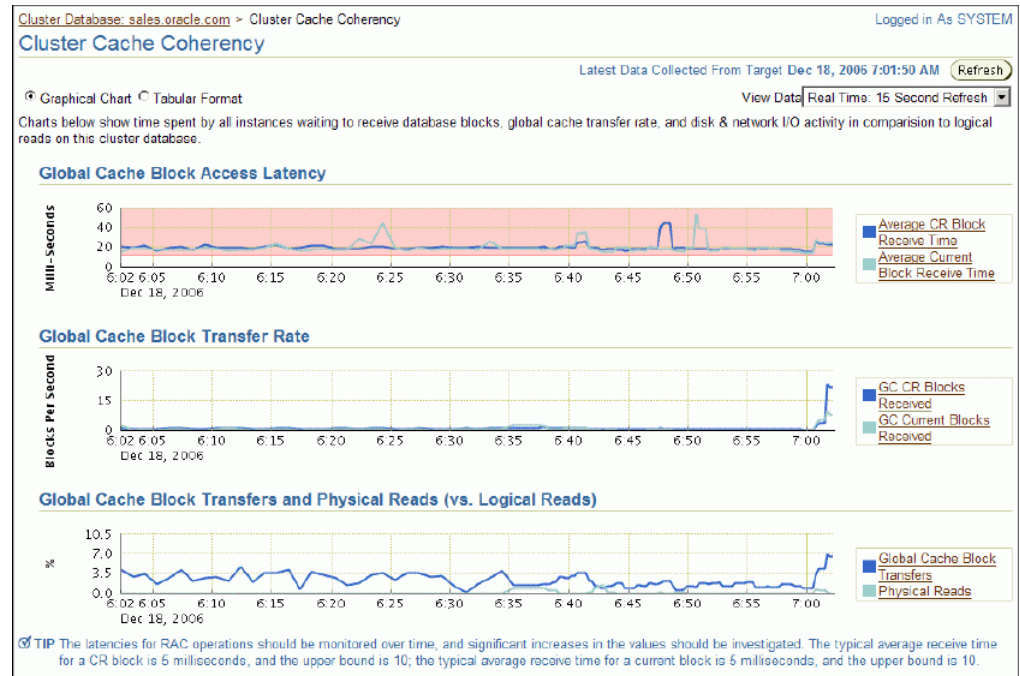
Cluster Database: sales.oracle.com > Cluster Cache Coherency

Logged in As SYSTEM

Cluster Cache Coherency

Latest Data Collected From Target Dec 18, 2006 7:01:50 AM Refresh

Graphical Chart Tabular Format

View Data Real Time: 15 Second Refresh

Charts below show time spent by all instances waiting to receive database blocks, global cache transfer rate, and disk & network I/O activity in comparision to logical reads on this cluster database.

Global Cache Block Access Latency

Milli-Seconds

60
40
20
0
6:02 6:05 6:10 6:15 6:20 6:25 6:30 6:35 6:40 6:45 6:50 6:55 7:00
Dec 18, 2006

Average CR Block Receive Time
Average Current Block Receive Time

Global Cache Block Transfer Rate

Blocks Per Second

30
15
0
6:02 6:05 6:10 6:15 6:20 6:25 6:30 6:35 6:40 6:45 6:50 6:55 7:00
Dec 18, 2006

GC CR Blocks Received
GC Current Blocks Received

Global Cache Block Transfers and Physical Reads (vs. Logical Reads)

%

10.5
7.0
3.5
0.0
6:02 6:05 6:10 6:15 6:20 6:25 6:30 6:35 6:40 6:45 6:50 6:55 7:00
Dec 18, 2006

Global Cache Block Transfers
Physical Reads

TIP The latencies for RAC operations should be monitored over time, and significant increases in the values should be investigated. The typical average receive time for a CR block is 5 milliseconds, and the upper bound is 10; the typical average receive time for a current block is 5 milliseconds, and the upper bound is 10.